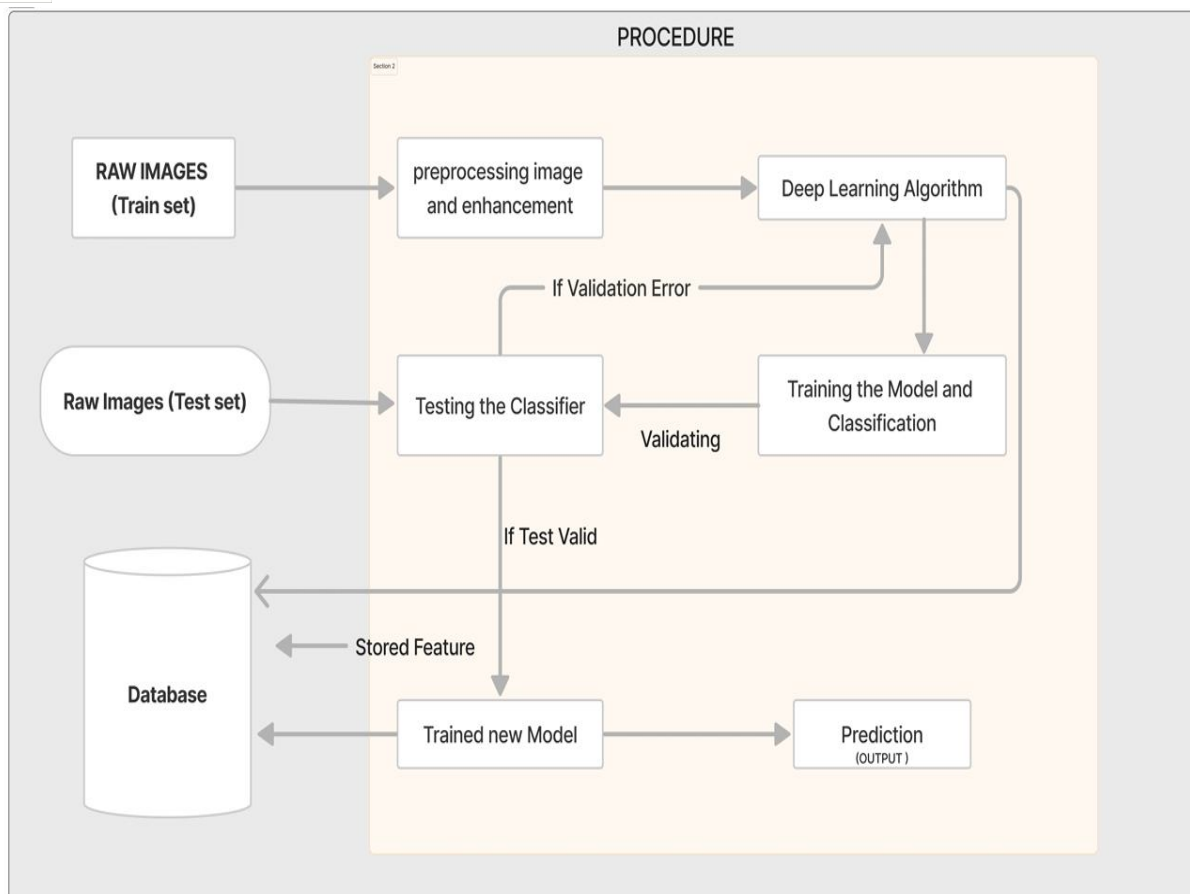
PROCEDURE

Section 2

RAW IMAGES (Train set)

preprocessing image and enhancement

Deep Learning Algorithm

If Validation Error

Raw Images (Test set)

Testing the Classifier

Validating

Training the Model and Classification

If Test Valid

Stored Feature

Database

Trained new Model

Prediction (OUTPUT )